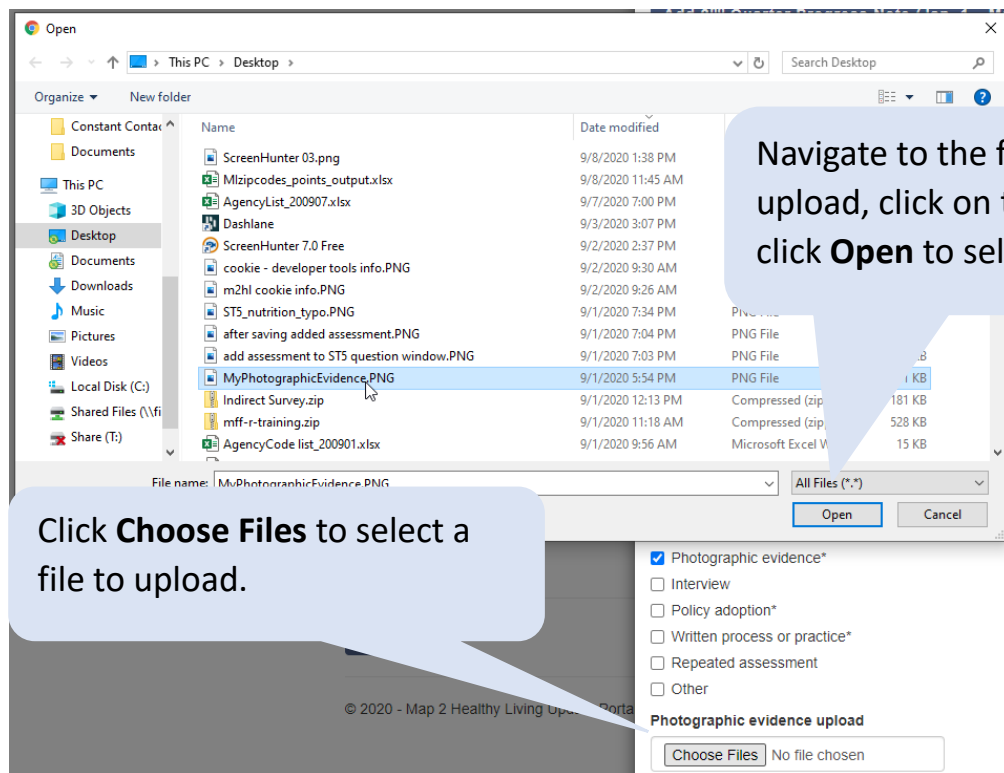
Open

This PC > Desktop >

Search Desktop

Organize ▾ New folder

Constant Contac
Documents
This PC
3D Objects
Desktop
Documents
Downloads
Music
Pictures
Videos
Local Disk (C:)
Shared Files (\\fi
Share (T:)

| Name | Date modified | | |
|---|---|---|---|
| ScreenHunter 03.png | 9/8/2020 1:38 PM | | |
| MIzipcodes_points_output.xlsx | 9/8/2020 11:45 AM | | |
| AgencyList_200907.xlsx | 9/7/2020 7:00 PM | | |
| Dashlane | 9/3/2020 3:07 PM | | |
| ScreenHunter 7.0 Free | 9/2/2020 2:37 PM | | |
| cookie - developer tools info.PNG | 9/2/2020 9:30 AM | | |
| m2hl cookie info.PNG | 9/2/2020 9:26 AM | | |
| ST5_nutrition_typo.PNG | 9/1/2020 7:34 PM | PNG File | |
| after saving added assessment.PNG | 9/1/2020 7:04 PM | PNG File | |
| add assessment to ST5 question window.PNG | 9/1/2020 7:03 PM | PNG File | KB |
| MyPhotographicEvidence.PNG | 9/1/2020 5:54 PM | PNG File | KB |
| Indirect Survey.zip | 9/1/2020 12:13 PM | Compressed (zip | 181 KB |
| mff-r-training.zip | 9/1/2020 11:18 AM | Compressed (zip | 528 KB |
| AgencyCode list_200901.xlsx | 9/1/2020 9:56 AM | Microsoft Excel W | 15 KB |

Navigate to the f upload, click on t click **Open** to sel

File name: MyPhotographicEvidence.PNG
All Files (*.*)
Open
Cancel

Click **Choose Files** to select a file to upload.

Photographic evidence*
Interview
Policy adoption*
Written process or practice*
Repeated assessment
Other

© 2020 - Map 2 Healthy Living Up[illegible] Porta

Photographic evidence upload
Choose Files No file chosen